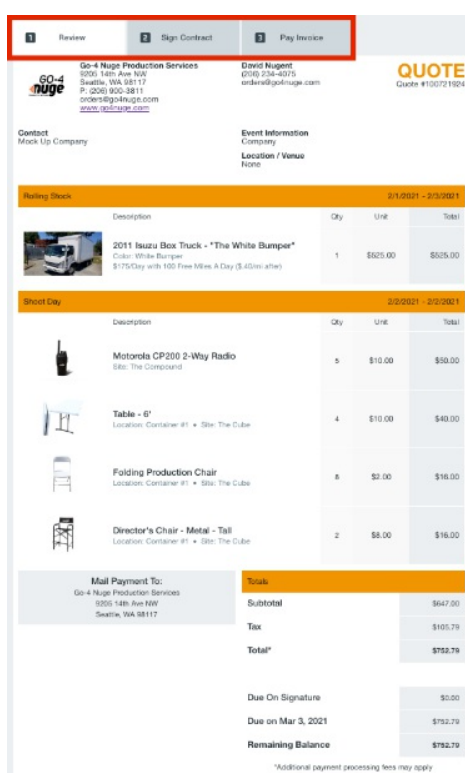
1 Review 2 Sign Contract 3 Pay Invoice

GO-4 nuge

Go-4 Nuge Production Services
9205 14th Ave NW
Seattle, WA 98117
P: (206) 900-3811
orders@go4nuge.com
www.go4nuge.com

David Nugent
(206) 234-4075
orders@go4nuge.com

QUOTE
Quote #100721924

Contact
Mock Up Company

Event Information
Company

Location / Venue
None

Rolling Stock 2/1/2021 - 2/3/2021

| | Description | Qty | Unit | Total |
|---|---|---|---|---|
| | 2011 Isuzu Box Truck - "The White Bumper" Color: White Bumper $175/Day with 100 Free Miles A Day ($.40/mi after) | 1 | $525.00 | $525.00 |

Shoot Day 2/2/2021 - 2/2/2021

| | Description | Qty | Unit | Total |
|---|---|---|---|---|
| | Motorola CP200 2-Way Radio Site: The Compound | 5 | $10.00 | $50.00 |
| | Table - 6' Location: Container #1 • Site: The Cube | 4 | $10.00 | $40.00 |
| | Folding Production Chair Location: Container #1 • Site: The Cube | 8 | $2.00 | $16.00 |
| | Director's Chair - Metal - Tall Location: Container #1 • Site: The Cube | 2 | $8.00 | $16.00 |

Mail Payment To:
Go-4 Nuge Production Services
9205 14th Ave NW
Seattle, WA 98117

| Totals | |
|---|---|
| Subtotal | $647.00 |
| Tax | $105.79 |
| Total* | $752.79 |

| | |
|---|---|
| Due On Signature | $0.00 |
| Due on Mar 3, 2021 | $752.79 |
| Remaining Balance | $752.79 |

*Additional payment processing fees may apply